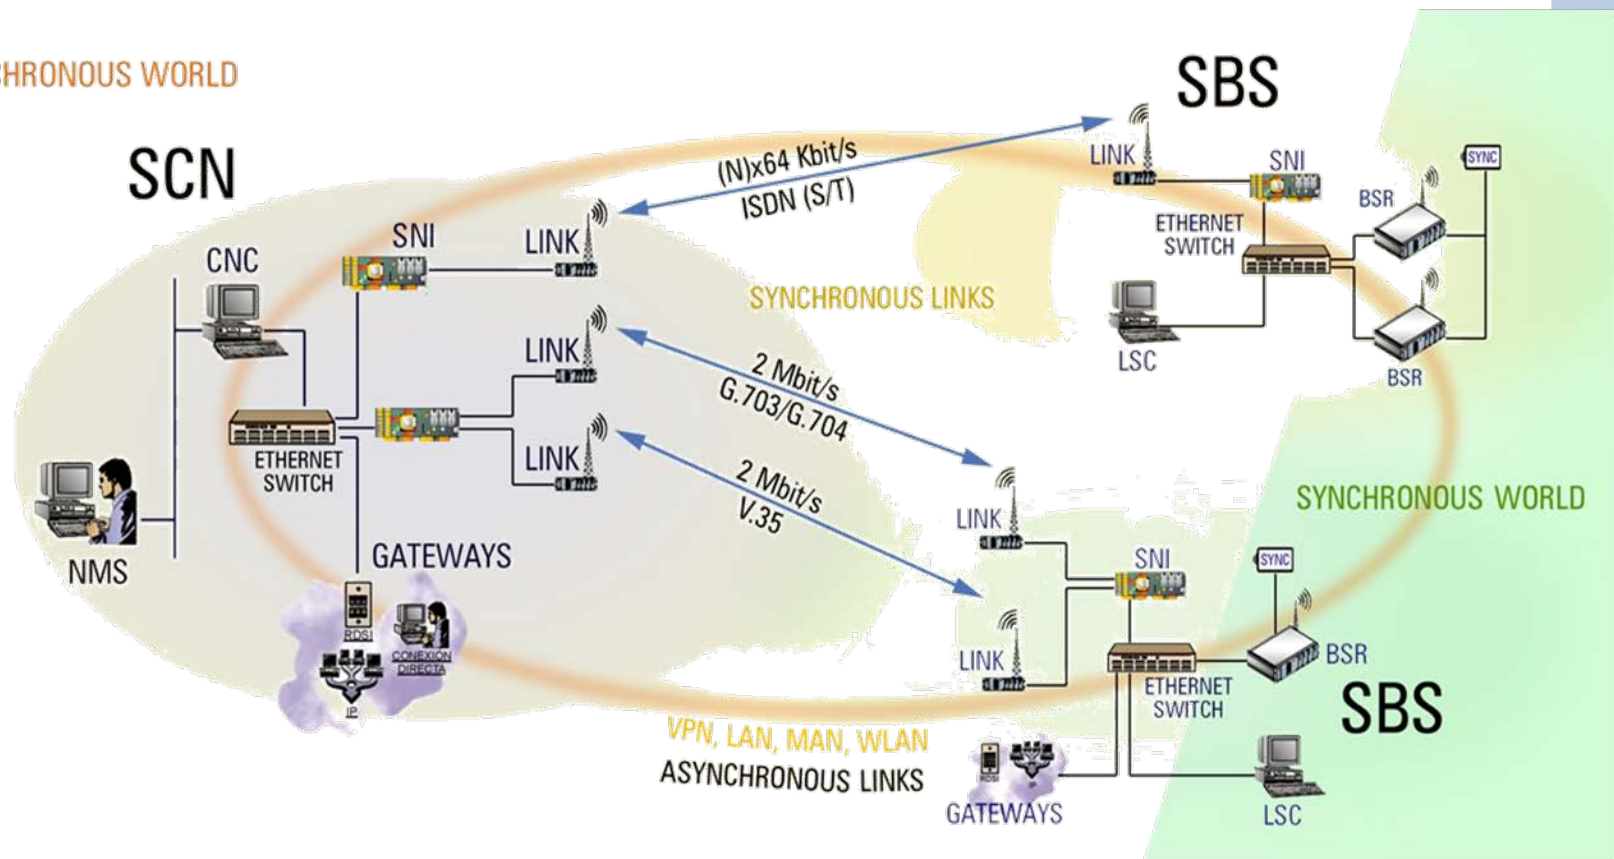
HRONOUS WORLD

SCN

SBS

(N)x64 Kbit/s
ISDN (S/T)

LINK

SNI

SYNC

BSR

ETHERNET SWITCH

CNC

SNI

LINK

SYNCHRONOUS LINKS

LSC

BSR

LINK

2 Mbit/s
G.703/G.704

ETHERNET SWITCH

LINK

2 Mbit/s
V.35

LINK

SYNCHRONOUS WORLD

NMS

GATEWAYS

SNI

SYNC

RDSI

CONEXION DIRECTA

IP

LINK

BSR

ETHERNET SWITCH

SBS

VPN, LAN, MAN, WLAN

ASYNCHRONOUS LINKS

GATEWAYS

LSC